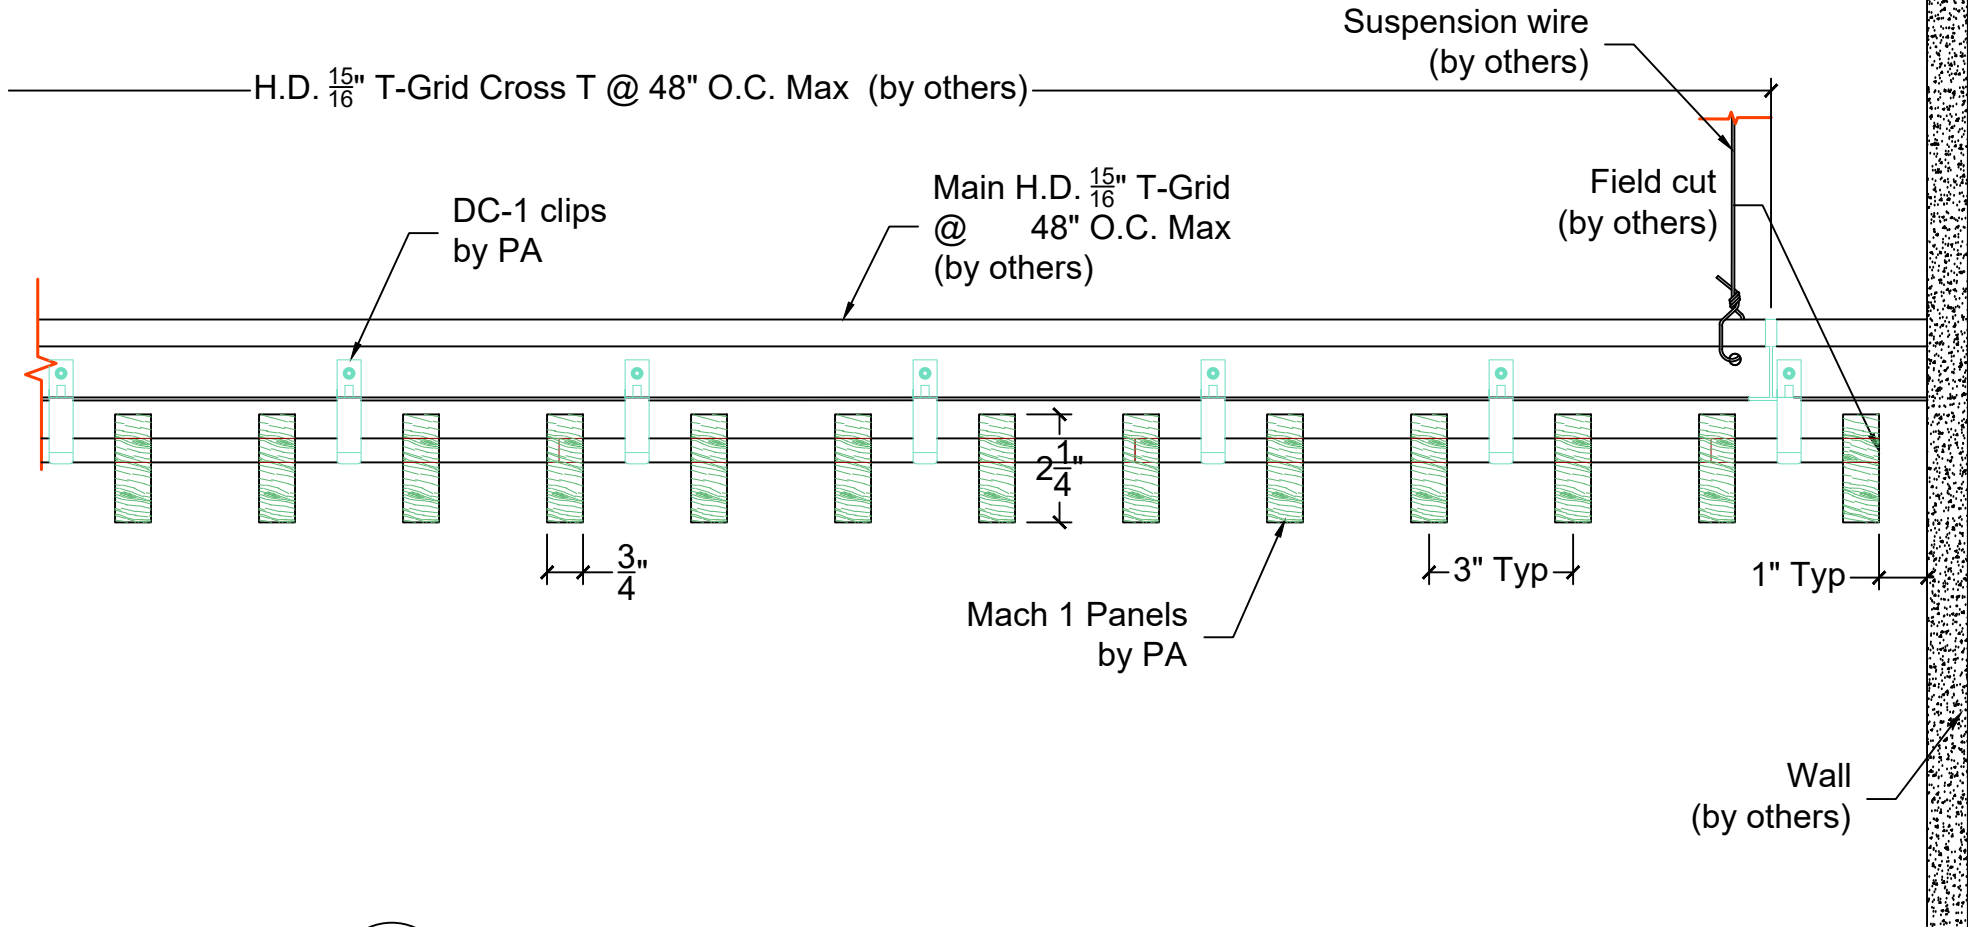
Suspension wire
(by others)

H.D. $\frac{15}{16}$" T-Grid Cross T @ 48" O.C. Max (by others)

Main H.D. $\frac{15}{16}$" T-Grid
@ 48" O.C. Max
(by others)

Field cut
(by others)

DC-1 clips
by PA

$2\frac{1}{4}$"

$\frac{3}{4}$"

3" Typ

1" Typ

Mach 1 Panels
by PA

Wall
(by others)